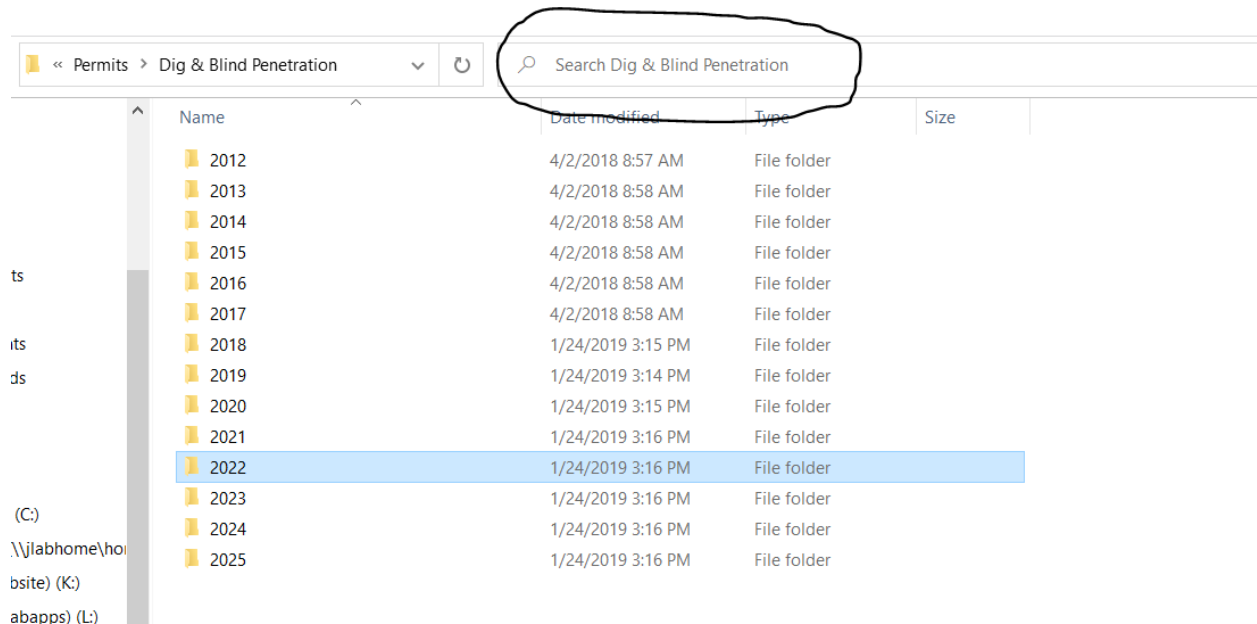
« Permits > Dig & Blind Penetration

Search Dig & Blind Penetration

ts
its
ds
(C:)
\\jlabhome\ho
bsite) (K:)
abapps) (L:)

| Name | Date modified | Type | Size |
|---|---|---|---|
| 2012 | 4/2/2018 8:57 AM | File folder | |
| 2013 | 4/2/2018 8:58 AM | File folder | |
| 2014 | 4/2/2018 8:58 AM | File folder | |
| 2015 | 4/2/2018 8:58 AM | File folder | |
| 2016 | 4/2/2018 8:58 AM | File folder | |
| 2017 | 4/2/2018 8:58 AM | File folder | |
| 2018 | 1/24/2019 3:15 PM | File folder | |
| 2019 | 1/24/2019 3:14 PM | File folder | |
| 2020 | 1/24/2019 3:15 PM | File folder | |
| 2021 | 1/24/2019 3:16 PM | File folder | |
| 2022 | 1/24/2019 3:16 PM | File folder | |
| 2023 | 1/24/2019 3:16 PM | File folder | |
| 2024 | 1/24/2019 3:16 PM | File folder | |
| 2025 | 1/24/2019 3:16 PM | File folder | |